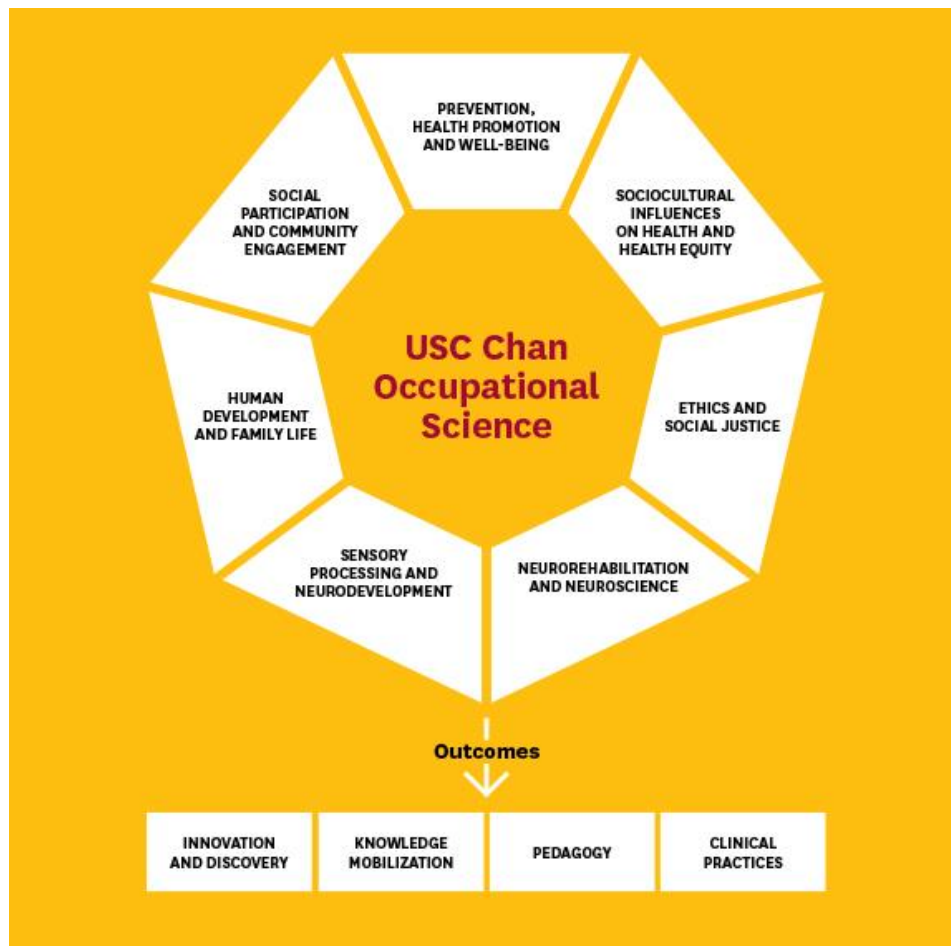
USC Chan Occupational Science

PREVENTION, HEALTH PROMOTION AND WELL-BEING

SOCIOCULTURAL INFLUENCES ON HEALTH AND HEALTH EQUITY

ETHICS AND SOCIAL JUSTICE

NEUROREHABILITATION AND NEUROSCIENCE

SENSORY PROCESSING AND NEURODEVELOPMENT

HUMAN DEVELOPMENT AND FAMILY LIFE

SOCIAL PARTICIPATION AND COMMUNITY ENGAGEMENT

Outcomes

| INNOVATION AND DISCOVERY | KNOWLEDGE MOBILIZATION | PEDAGOGY | CLINICAL PRACTICES |
|---|---|---|---|